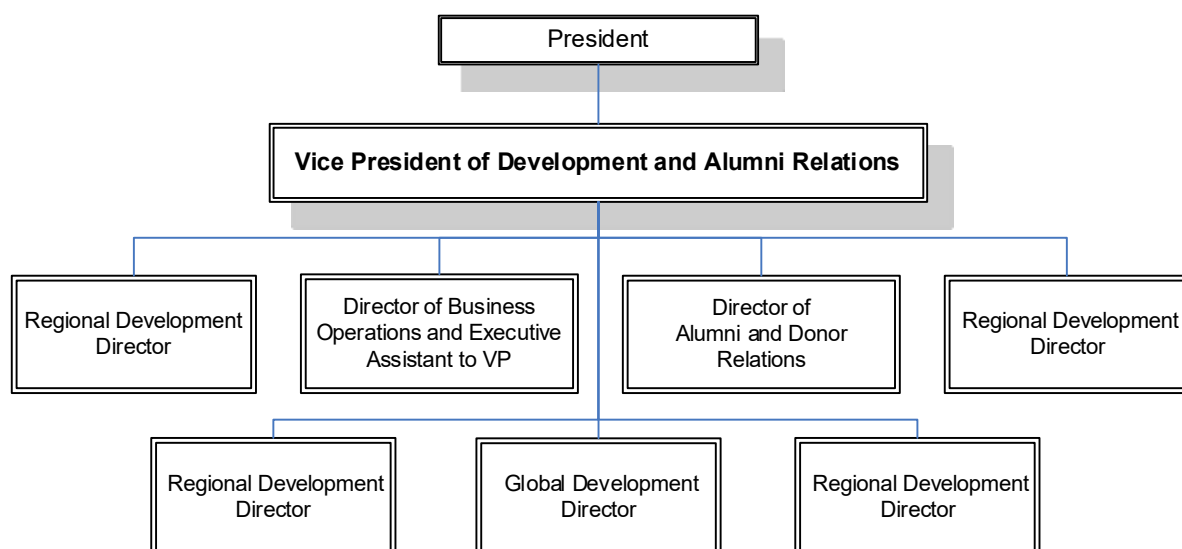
President

Vice President of Development and Alumni Relations

Regional Development Director

Director of Business Operations and Executive Assistant to VP

Director of Alumni and Donor Relations

Regional Development Director

Regional Development Director

Global Development Director

Regional Development Director